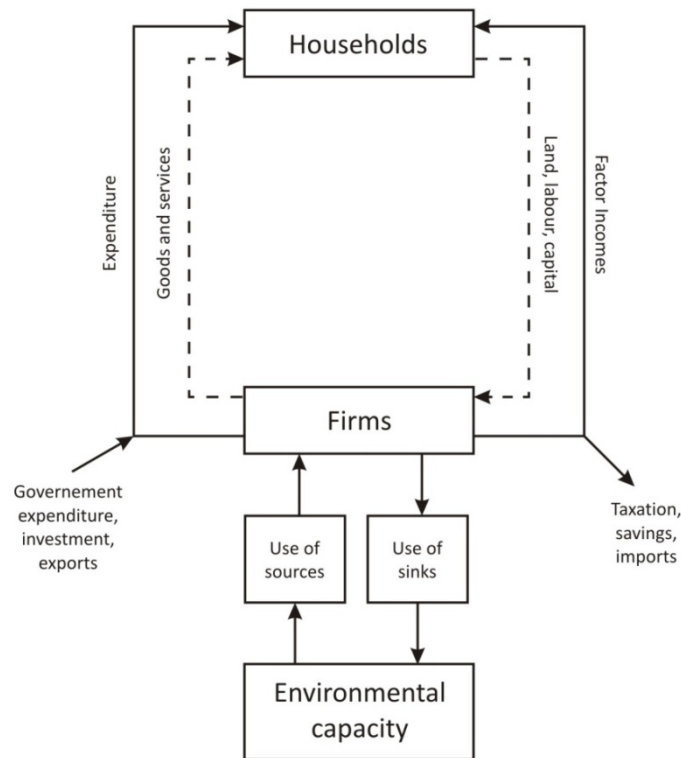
Households

Expenditure

Goods and services

Land, labour, capital

Factor Incomes

Firms

Governement expenditure, investment, exports

Taxation, savings, imports

Use of sources

Use of sinks

Environmental capacity